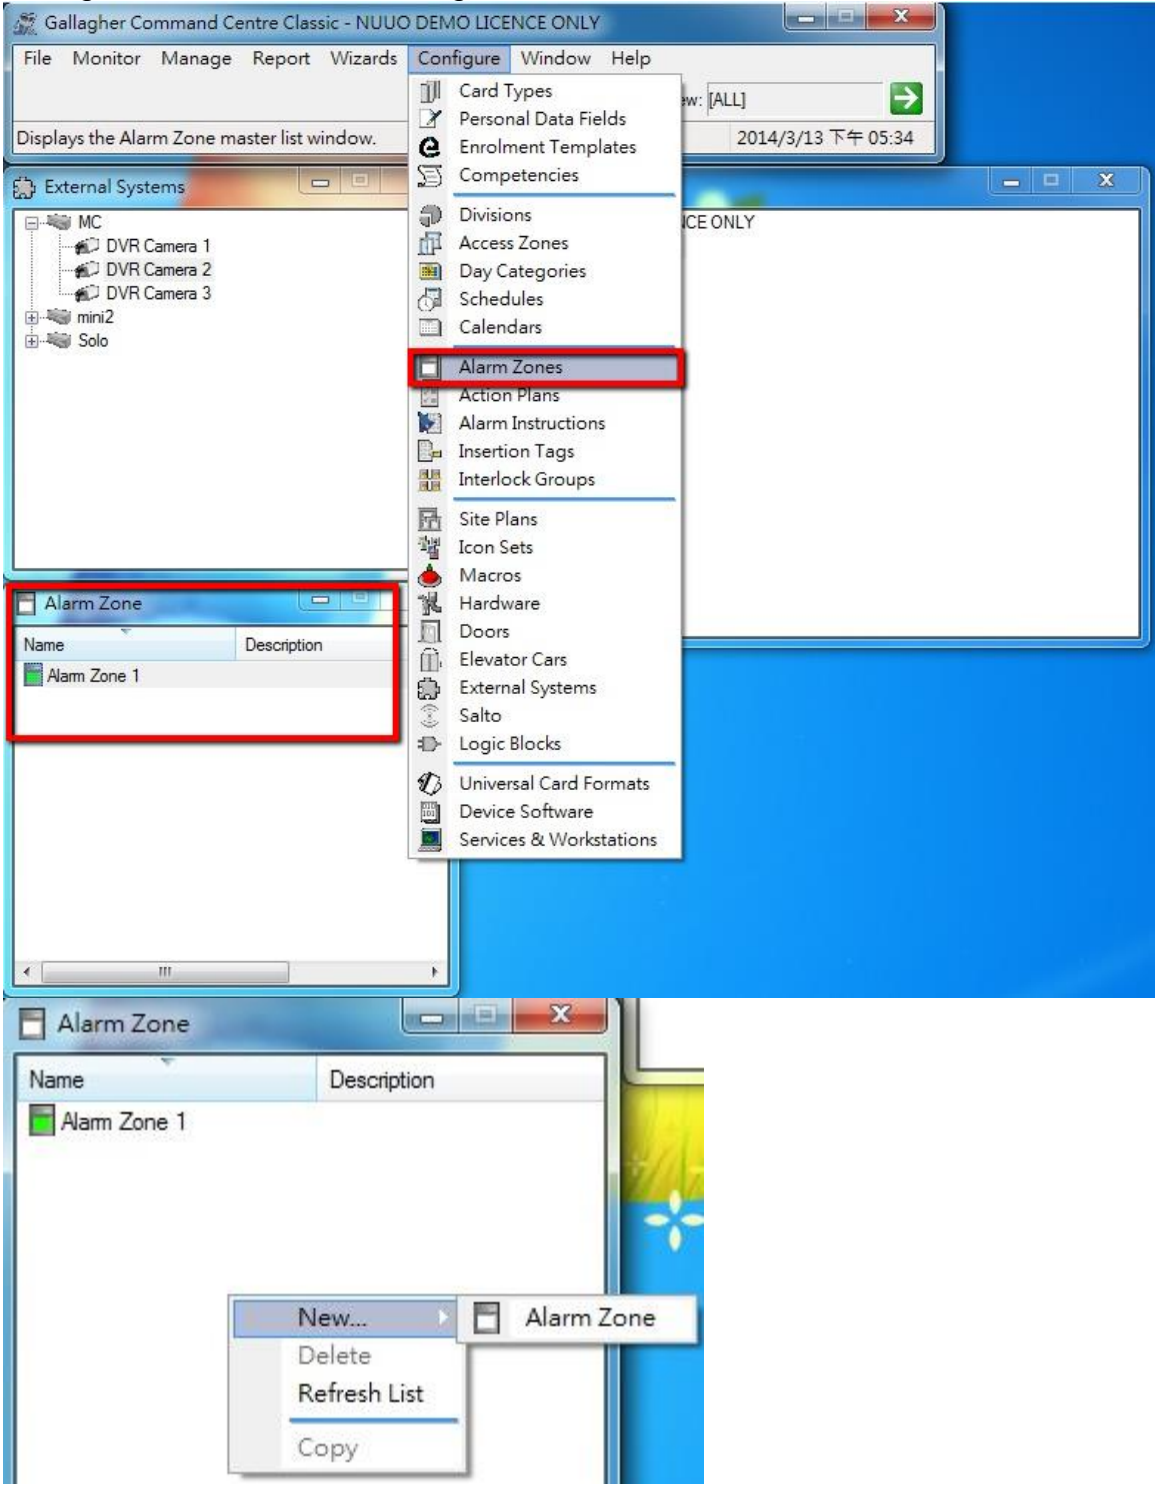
Gallagher Command Centre Classic - NUUO DEMO LICENCE ONLY

File Monitor Manage Report Wizards Configure Window Help

w: [ALL]

Displays the Alarm Zone master list window.

2014/3/13 下午 05:34

External Systems

MC
DVR Camera 1
DVR Camera 2
DVR Camera 3
mini2
Solo

CE ONLY

Card Types
Personal Data Fields
Enrolment Templates
Competencies
Divisions
Access Zones
Day Categories
Schedules
Calendars
Alarm Zones
Action Plans
Alarm Instructions
Insertion Tags
Interlock Groups
Site Plans
Icon Sets
Macros
Hardware
Doors
Elevator Cars
External Systems
Salto
Logic Blocks
Universal Card Formats
Device Software
Services & Workstations

Alarm Zone

| Name | Description |
|---|---|
| Alarm Zone 1 | |

Alarm Zone

| Name | Description |
|---|---|
| Alarm Zone 1 | |

New...
Delete
Refresh List
Copy

Alarm Zone